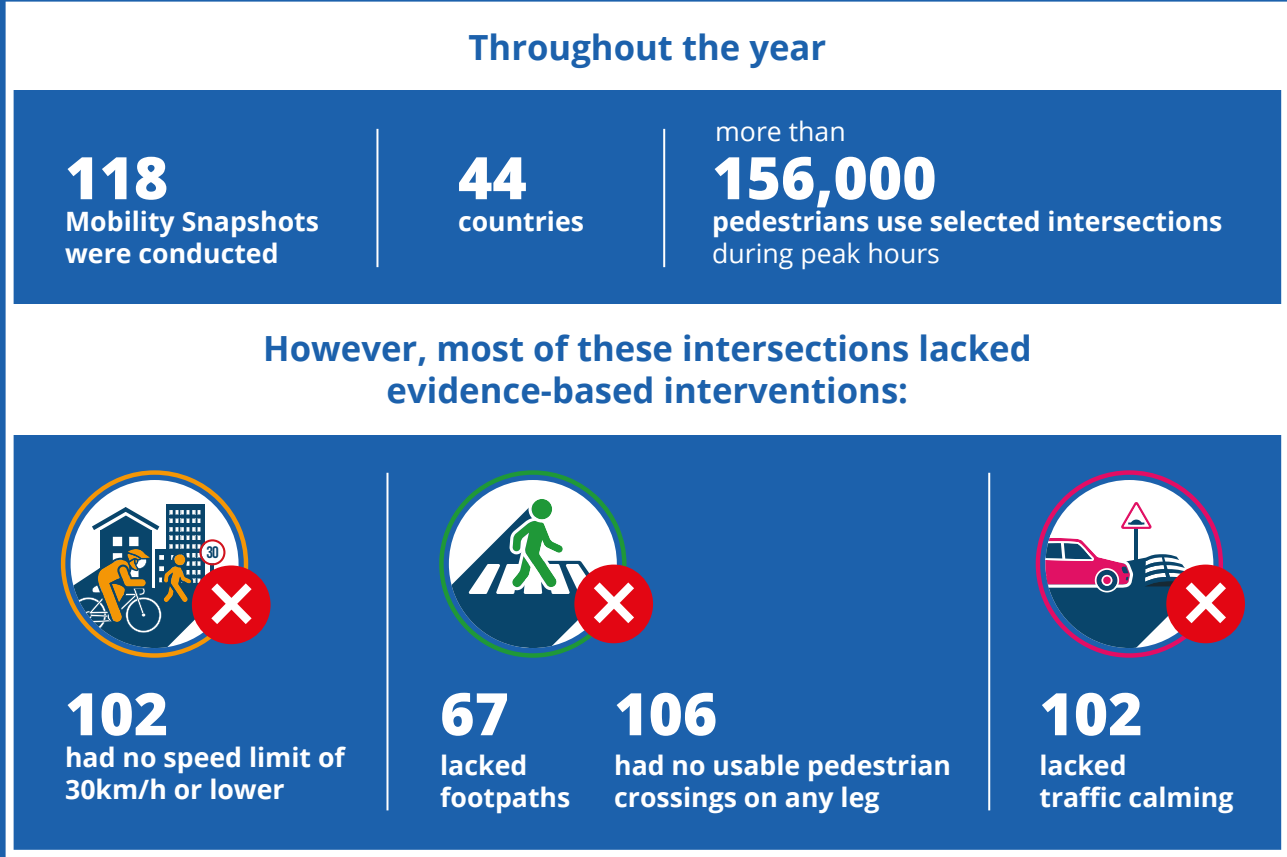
Throughout the year

118
Mobility Snapshots were conducted

44
countries

more than
156,000
pedestrians use selected intersections during peak hours

However, most of these intersections lacked evidence-based interventions:

30

102
had no speed limit of 30km/h or lower

67
lacked footpaths

106
had no usable pedestrian crossings on any leg

102
lacked traffic calming